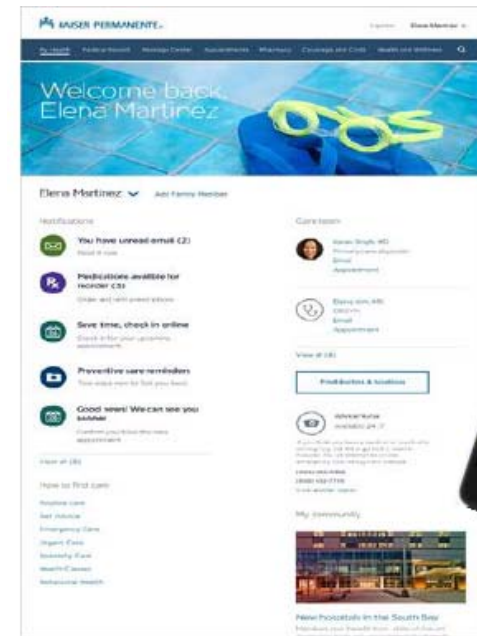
KAISER PERMANENTE.

Español Elena Martinez

My Health Medical Record Message Center Appointments Pharmacy Coverage and Costs Health and Wellness

Welcome back Elena Martinez

Elena Martinez Add Family Member

Notifications

You have unread email (2)
Read it now

Medications available for reorder (3)
Order and refill prescriptions

Save time, check in online
Check in for your upcoming appointment

Preventive care reminder
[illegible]

Good news! We can see you sooner
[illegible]

View all (8)

How to find care

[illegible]
Get Advice
Emergency Care
Urgent Care
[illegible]
Health Classes
Behavioral Health

Care team

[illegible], MD
Primary care physician
Email
Appointment

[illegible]
Email
Appointment

View all (8)

Find Doctors & locations

Advice nurse
Available 24/7
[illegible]

My community

New hospitals in the South Bay
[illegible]